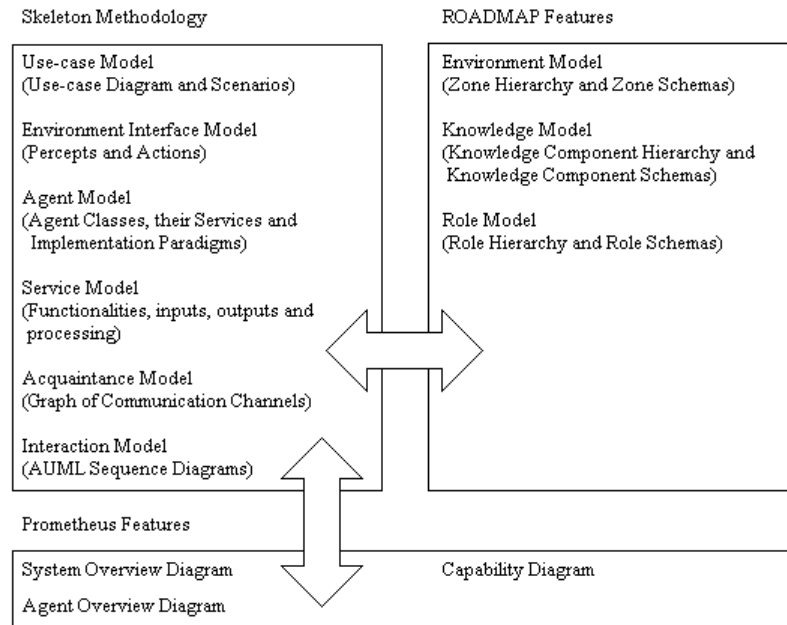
Skeleton Methodology

Use-case Model
(Use-case Diagram and Scenarios)

Environment Interface Model
(Percepts and Actions)

Agent Model
(Agent Classes, their Services and Implementation Paradigms)

Service Model
(Functionalities, inputs, outputs and processing)

Acquaintance Model
(Graph of Communication Channels)

Interaction Model
(AUML Sequence Diagrams)

ROADMAP Features

Environment Model
(Zone Hierarchy and Zone Schemas)

Knowledge Model
(Knowledge Component Hierarchy and Knowledge Component Schemas)

Role Model
(Role Hierarchy and Role Schemas)

Prometheus Features

System Overview Diagram

Agent Overview Diagram

Capability Diagram